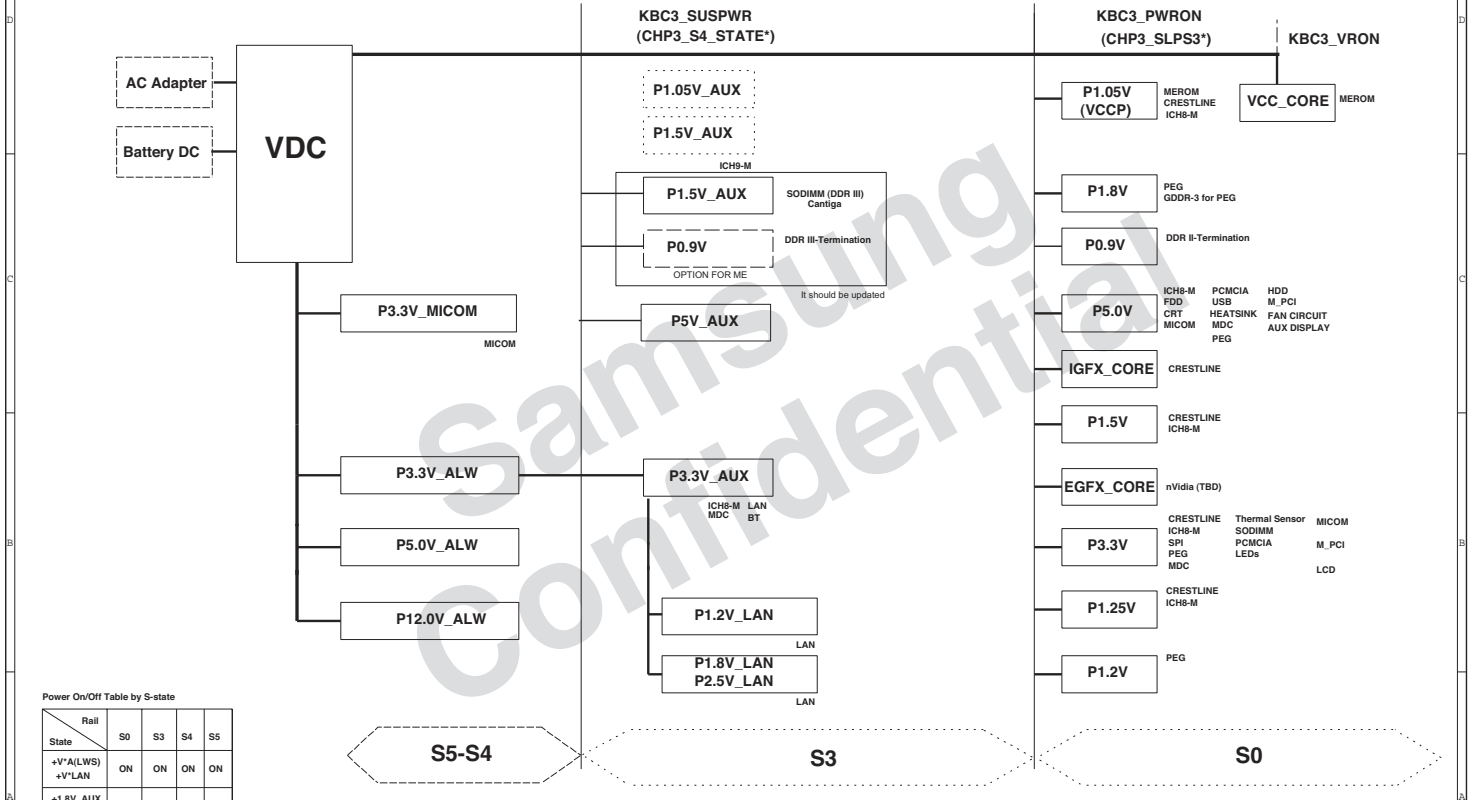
D

KBC3_SUSPWR
(CHP3_S4_STATE*)

KBC3_PWRON
(CHP3_SLPS3*)

KBC3_VRON

AC Adapter

Battery DC

VDC

P1.05V_AUX

P1.5V_AUX

ICH9-M

P1.5V_AUX

SODIMM (DDR III)
Cantiga

P0.9V

DDR III-Termination

OPTION FOR ME

It should be updated

P1.05V
(VCCP)

MEROM
CRESTLINE
ICH8-M

VCC_CORE

MEROM

P1.8V

PEG
GDDR-3 for PEG

P0.9V

DDR II-Termination

C

P3.3V_MICOM

MICOM

P5V_AUX

P5.0V

ICH8-M
FDD
CRT
MICOM

PCMCIA
USB
HEATSINK
MDC
PEG

HDD
M_PCI
FAN CIRCUIT
AUX DISPLAY

IGFX_CORE

CRESTLINE

P1.5V

CRESTLINE
ICH8-M

Samsung
Confidential

P3.3V_ALW

P3.3V_AUX

ICH8-M
MDC

LAN
BT

EGFX_CORE

nVidia (TBD)

B

P5.0V_ALW

P3.3V

CRESTLINE
ICH8-M
SPI
PEG
MDC

Thermal Sensor
SODIMM
PCMCIA
LEDs

MICOM

M_PCI

LCD

P12.0V_ALW

P1.2V_LAN

LAN

P1.25V

CRESTLINE
ICH8-M

P1.8V_LAN
P2.5V_LAN

LAN

P1.2V

PEG

Power On/Off Table by S-state

| Rail / State | S0 | S3 | S4 | S5 |
|---|---|---|---|---|
| +V*A(LWS) +V*LAN | ON | ON | ON | ON |
| +1.8V_AUX | | | | |

S5-S4

S3

S0

A